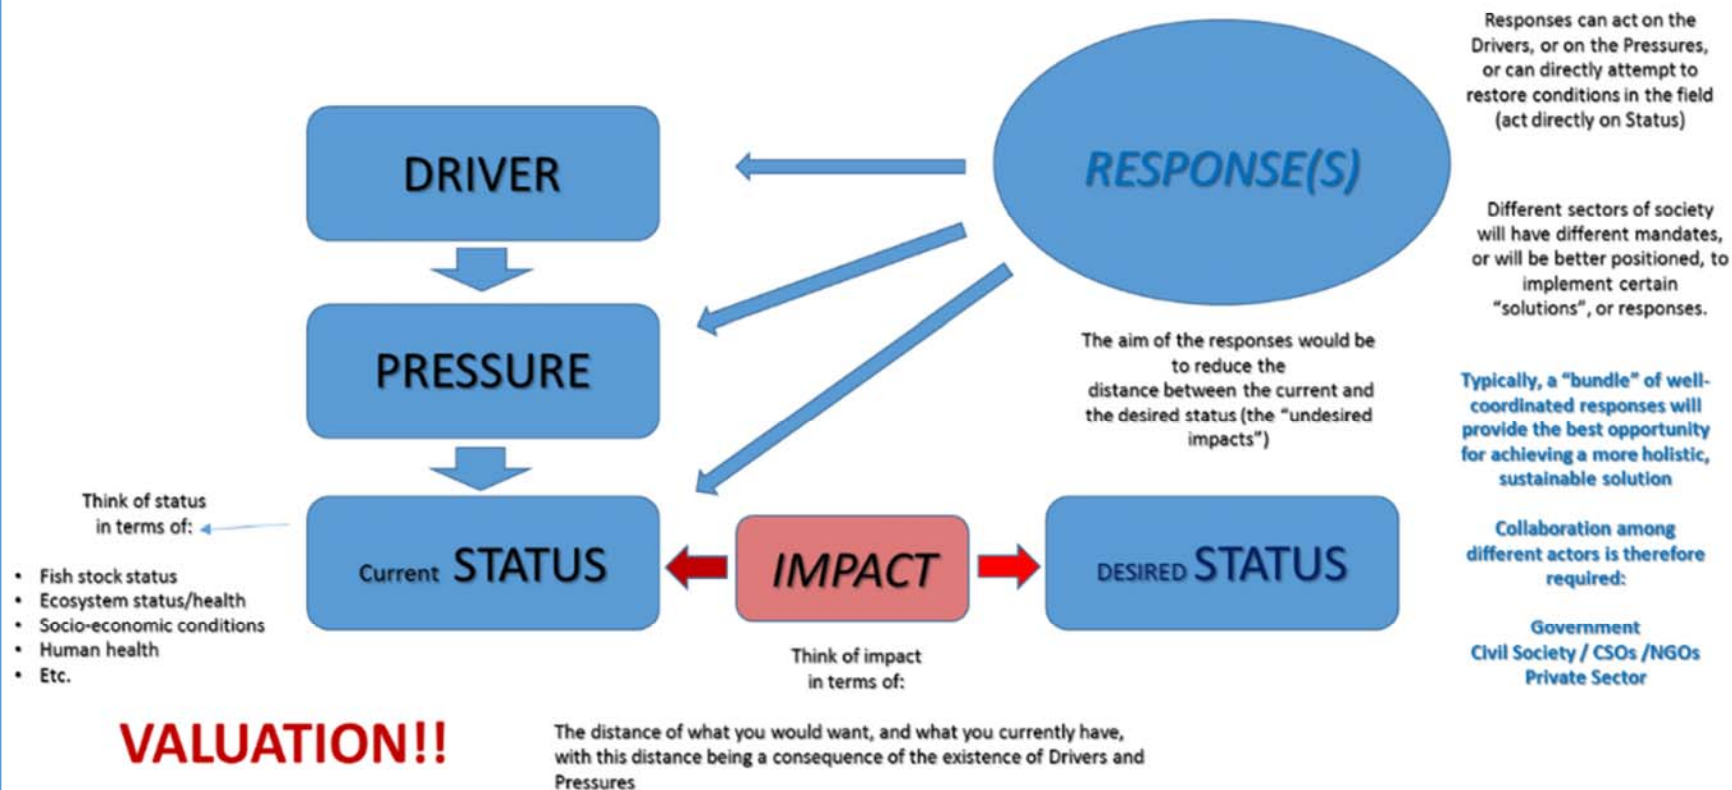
DRIVER

PRESSURE

Current STATUS

RESPONSE(S)

Responses can act on the Drivers, or on the Pressures, or can directly attempt to restore conditions in the field (act directly on Status)

Different sectors of society will have different mandates, or will be better positioned, to implement certain "solutions", or responses.

The aim of the responses would be to reduce the distance between the current and the desired status (the "undesired impacts")

Typically, a "bundle" of well-coordinated responses will provide the best opportunity for achieving a more holistic, sustainable solution

Collaboration among different actors is therefore required:

Government
Civil Society / CSOs /NGOs
Private Sector

Think of status in terms of:

- Fish stock status
- Ecosystem status/health
- Socio-economic conditions
- Human health
- Etc.

IMPACT

DESIRED STATUS

Think of impact in terms of:

VALUATION!!

The distance of what you would want, and what you currently have, with this distance being a consequence of the existence of Drivers and Pressures